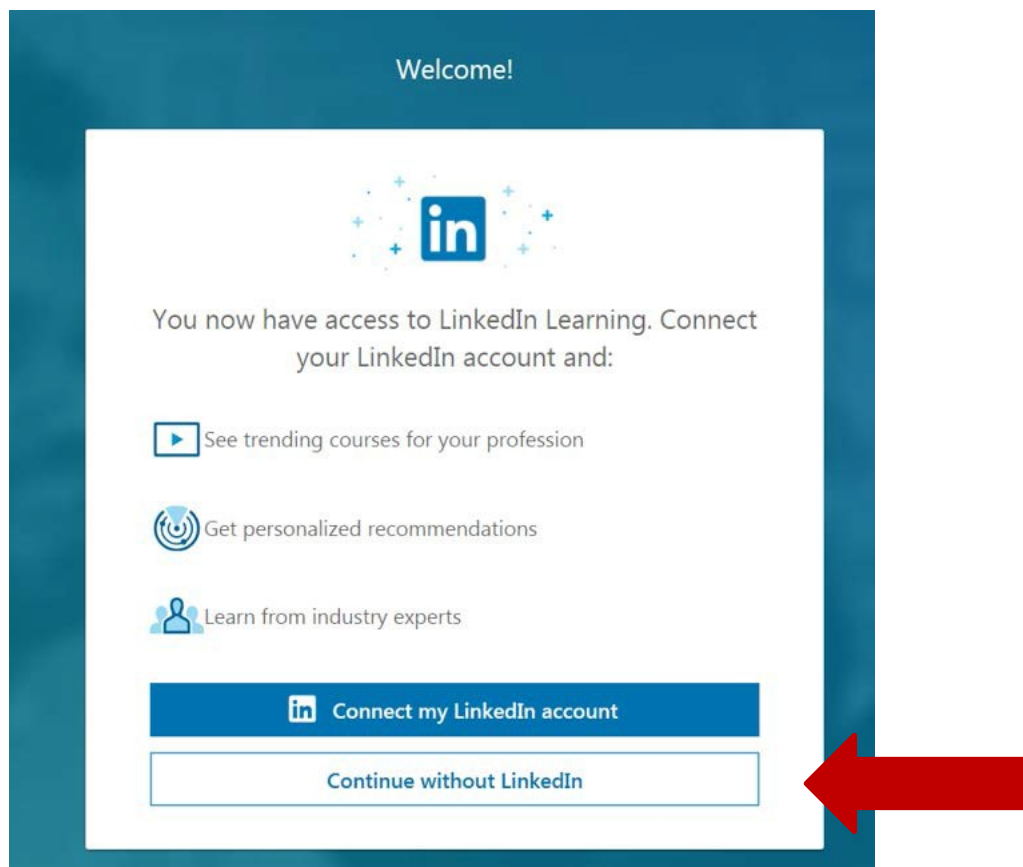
Welcome!

in

You now have access to LinkedIn Learning. Connect your LinkedIn account and:

See trending courses for your profession

Get personalized recommendations

Learn from industry experts

in Connect my LinkedIn account

Continue without LinkedIn